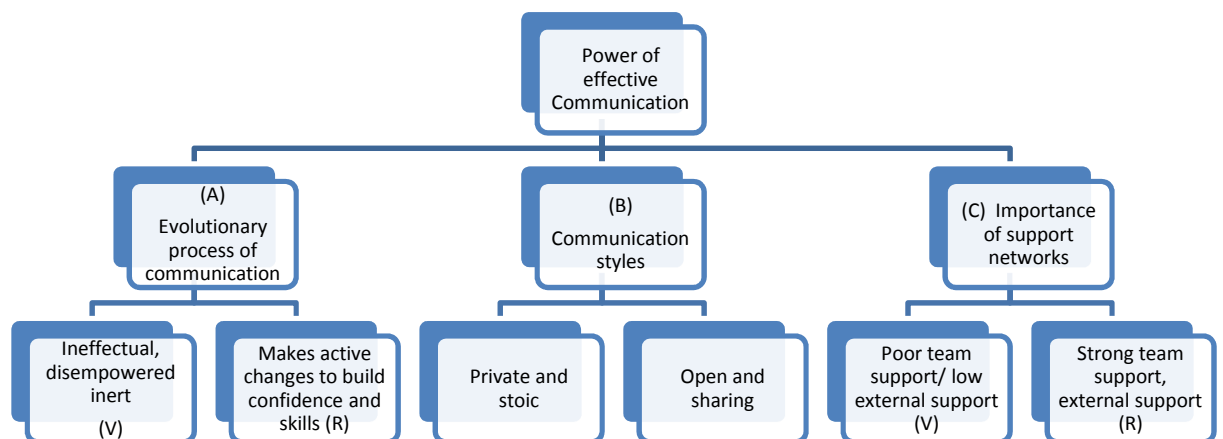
Power of effective Communication

(A) Evolutionary process of communication

(B) Communication styles

(C) Importance of support networks

Ineffectual, disempowered inert (V)

Makes active changes to build confidence and skills (R)

Private and stoic

Open and sharing

Poor team support/ low external support (V)

Strong team support, external support (R)